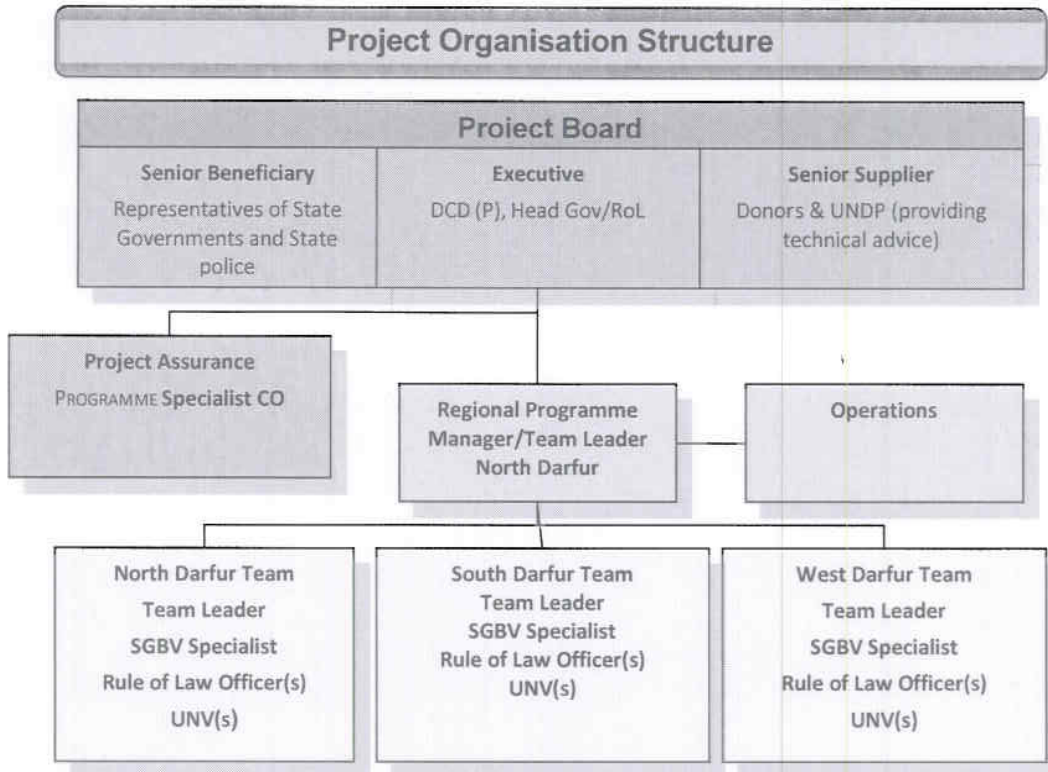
Project Organisation Structure

Project Board

Senior Beneficiary
Representatives of State Governments and State police

Executive
DCD (P), Head Gov/RoL

Senior Supplier
Donors & UNDP (providing technical advice)

Project Assurance
PROGRAMME Specialist CO

Regional Programme Manager/Team Leader North Darfur

Operations

North Darfur Team
Team Leader
SGBV Specialist
Rule of Law Officer(s)
UNV(s)

South Darfur Team
Team Leader
SGBV Specialist
Rule of Law Officer(s)
UNV(s)

West Darfur Team
Team Leader
SGBV Specialist
Rule of Law Officer(s)
UNV(s)